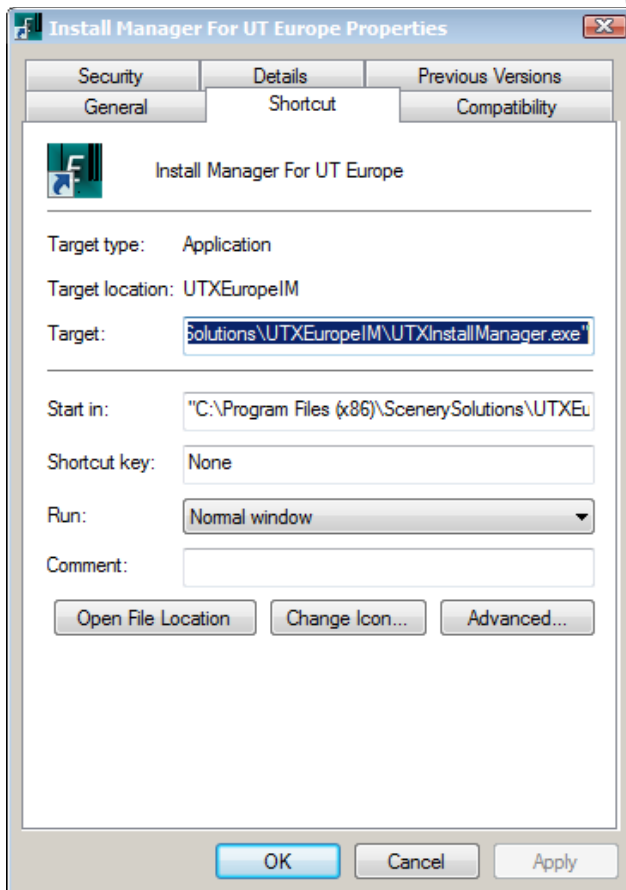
Install Manager For UT Europe Properties

Security | Details | Previous Versions
General | Shortcut | Compatibility

Install Manager For UT Europe

Target type: Application

Target location: UTXEuropeIM

Target: Solutions\UTXEuropeIM\UTXInstallManager.exe"

Start in: "C:\Program Files (x86)\ScenerySolutions\UTXEu

Shortcut key: None

Run: Normal window

Comment:

Open File Location
Change Icon...
Advanced...

OK
Cancel
Apply